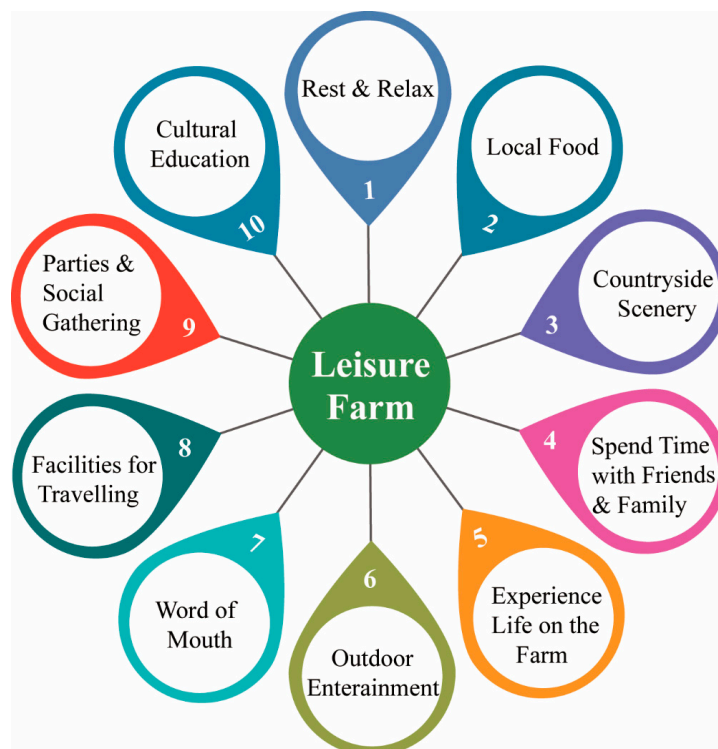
Leisure Farm

1
Rest & Relax

2
Local Food

3
Countryside Scenery

4
Spend Time with Friends & Family

5
Experience Life on the Farm

6
Outdoor Enterainment

7
Word of Mouth

8
Facilities for Travelling

9
Parties & Social Gathering

10
Cultural Education